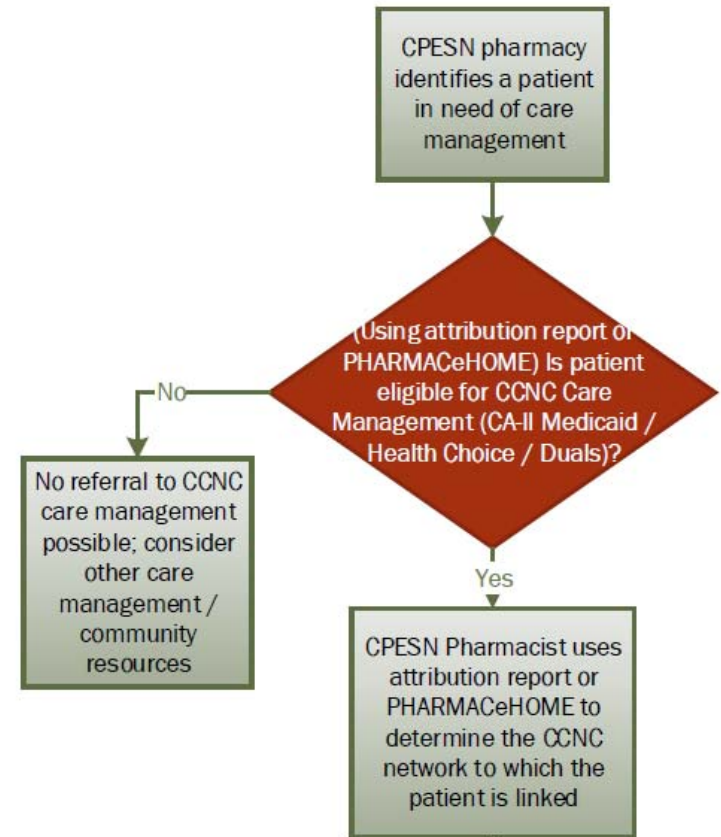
CPESN pharmacy identifies a patient in need of care management

(Using attribution report of PHARMACeHOME) Is patient eligible for CCNC Care Management (CA-II Medicaid / Health Choice / Duals)?

No

No referral to CCNC care management possible; consider other care management / community resources

Yes

CPESN Pharmacist uses attribution report or PHARMACeHOME to determine the CCNC network to which the patient is linked